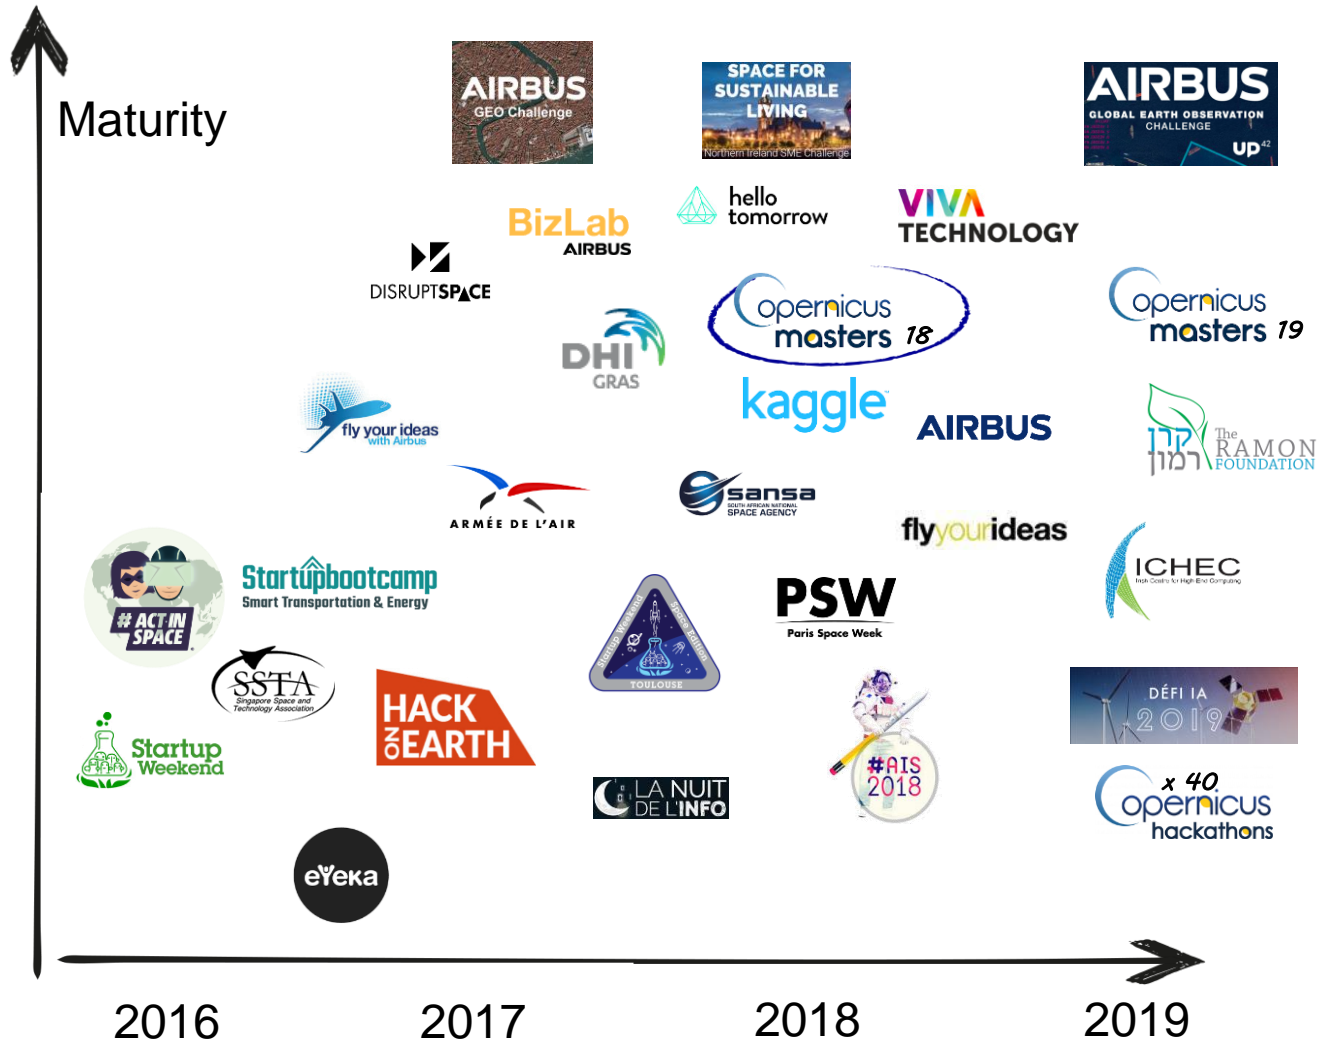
Maturity

AIRBUS GEO Challenge

SPACE FOR SUSTAINABLE LIVING Northern Ireland SME Challenge

AIRBUS GLOBAL EARTH OBSERVATION CHALLENGE up42

BizLab AIRBUS

hello tomorrow

VIVA TECHNOLOGY

DISRUPTSPACE

opernicus masters 18

opernicus masters 19

DHI GRAS

kaggle

AIRBUS

fly your ideas with Airbus

קרן רמון The RAMON FOUNDATION

ARMÉE DE L'AIR

sansa SOUTH AFRICAN NATIONAL SPACE AGENCY

flyyourideas

#ACT IN SPACE

Startupbootcamp Smart Transportation & Energy

TOULOUSE

PSW Paris Space Week

ICHEC Irish Centre for High-End Computing

SSTA Singapore Space and Technology Association

HACK ON EARTH

DÉFI IA 2019

Startup Weekend

#AIS 2018

x 40 opernicus hackathons

LA NUIT DE L'INFO

eYeka

2016

2017

2018

2019